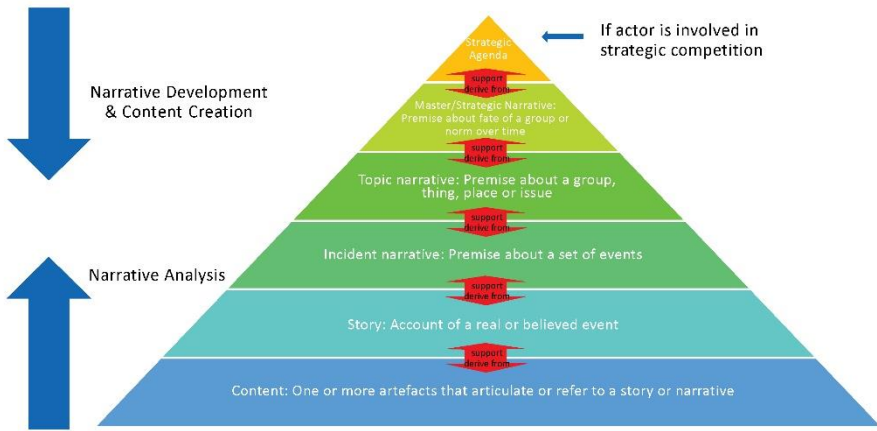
Strategic Agenda

If actor is involved in strategic competition

Narrative Development & Content Creation

support
derive from

Master/Strategic Narrative: Premise about fate of a group or norm over time

support
derive from

Topic narrative: Premise about a group, thing, place or issue

support
derive from

Incident narrative: Premise about a set of events

Narrative Analysis

support
derive from

Story: Account of a real or believed event

support
derive from

Content: One or more artefacts that articulate or refer to a story or narrative